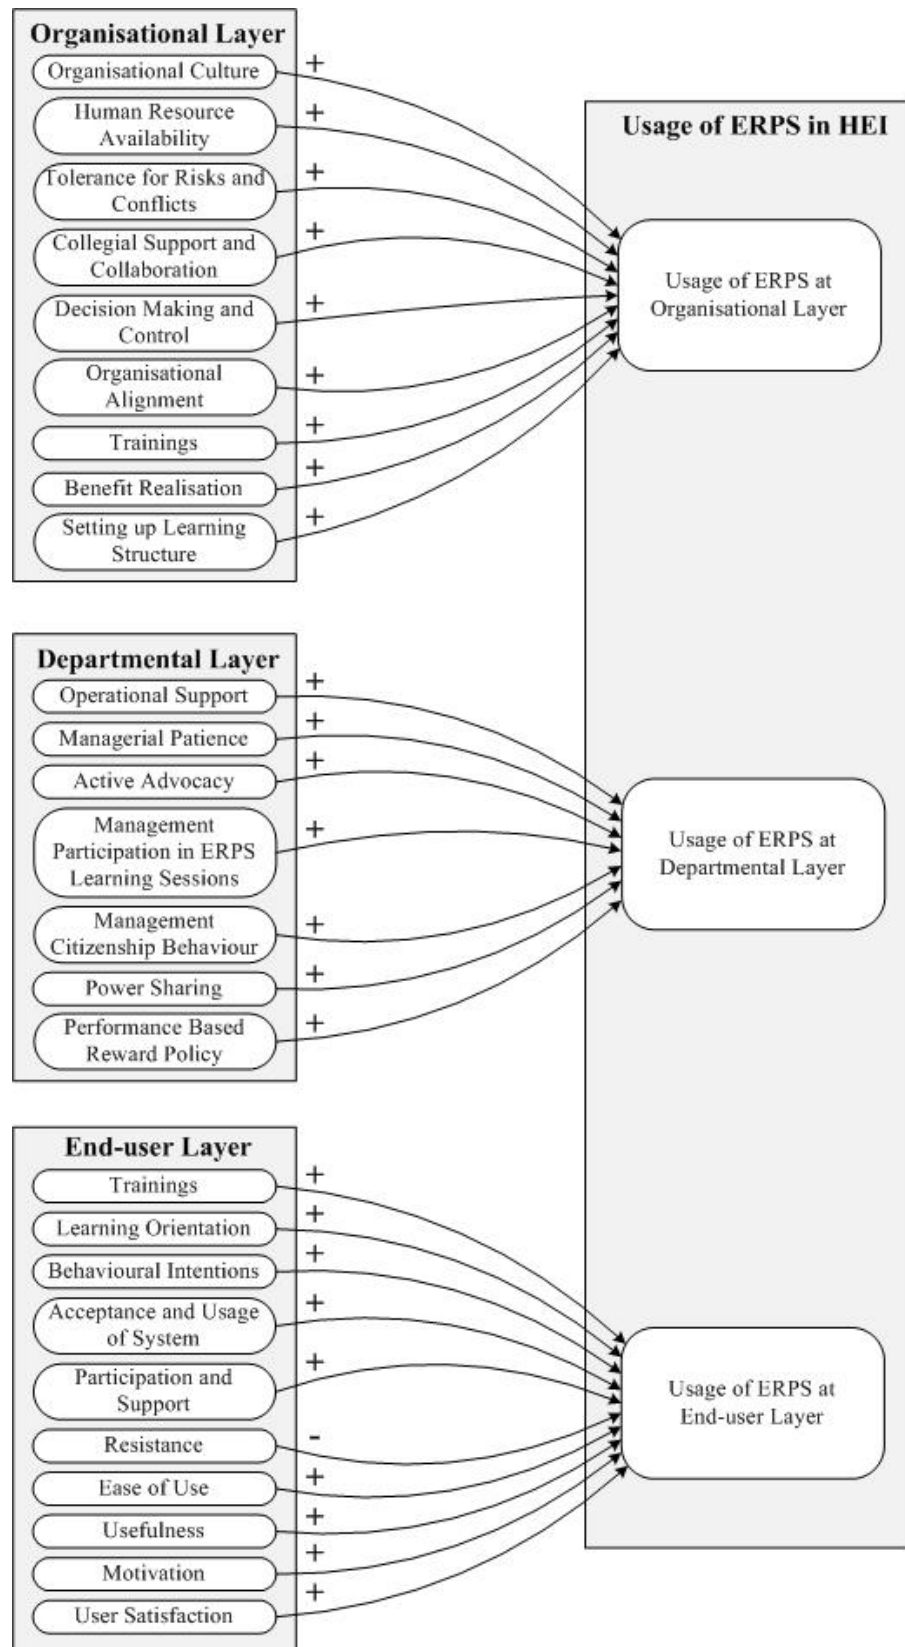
Organisational Layer

Organisational Culture +

Human Resource Availability +

Tolerance for Risks and Conflicts +

Collegial Support and Collaboration +

Decision Making and Control +

Organisational Alignment +

Trainings +

Benefit Realisation +

Setting up Learning Structure +

Usage of ERPS in HEI

Usage of ERPS at Organisational Layer

Departmental Layer

Operational Support +

Managerial Patience +

Active Advocacy +

Management Participation in ERPS Learning Sessions +

Management Citizenship Behaviour +

Power Sharing +

Performance Based Reward Policy +

Usage of ERPS at Departmental Layer

End-user Layer

Trainings +

Learning Orientation +

Behavioural Intentions +

Acceptance and Usage of System +

Participation and Support +

Resistance -

Ease of Use +

Usefulness +

Motivation +

User Satisfaction +

Usage of ERPS at End-user Layer